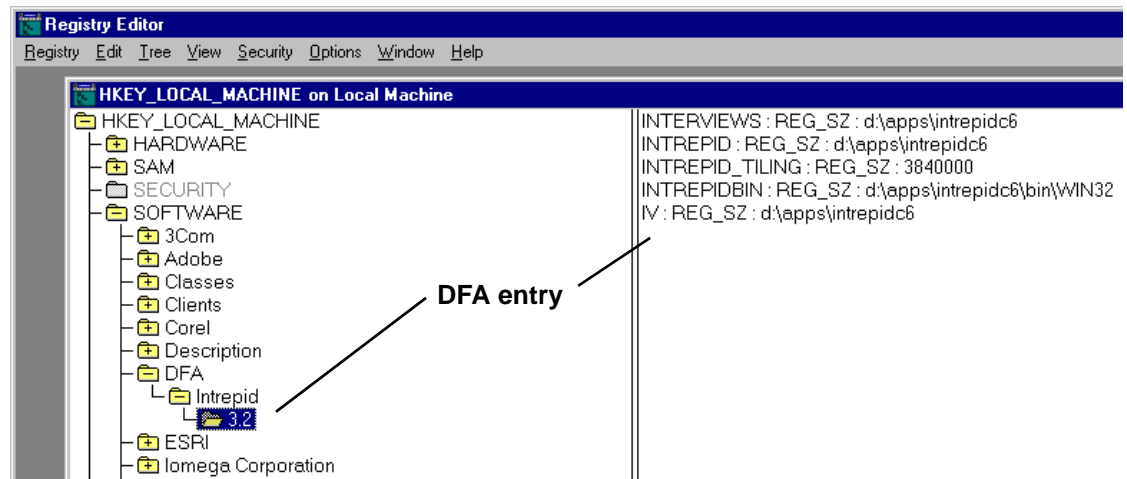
Registry Editor

Registry Edit Tree View Security Options Window Help

HKEY_LOCAL_MACHINE on Local Machine

HKEY_LOCAL_MACHINE
HARDWARE
SAM
SECURITY
SOFTWARE
3Com
Adobe
Classes
Clients
Corel
Description
DFA
Intrepid
3.2
ESRI
Iomega Corporation

INTERVIEWS : REG_SZ : d:\apps\intrepidc6
INTREPID : REG_SZ : d:\apps\intrepidc6
INTREPID_TILING : REG_SZ : 3840000
INTREPIDBIN : REG_SZ : d:\apps\intrepidc6\bin\WIN32
IV : REG_SZ : d:\apps\intrepidc6

DFA entry